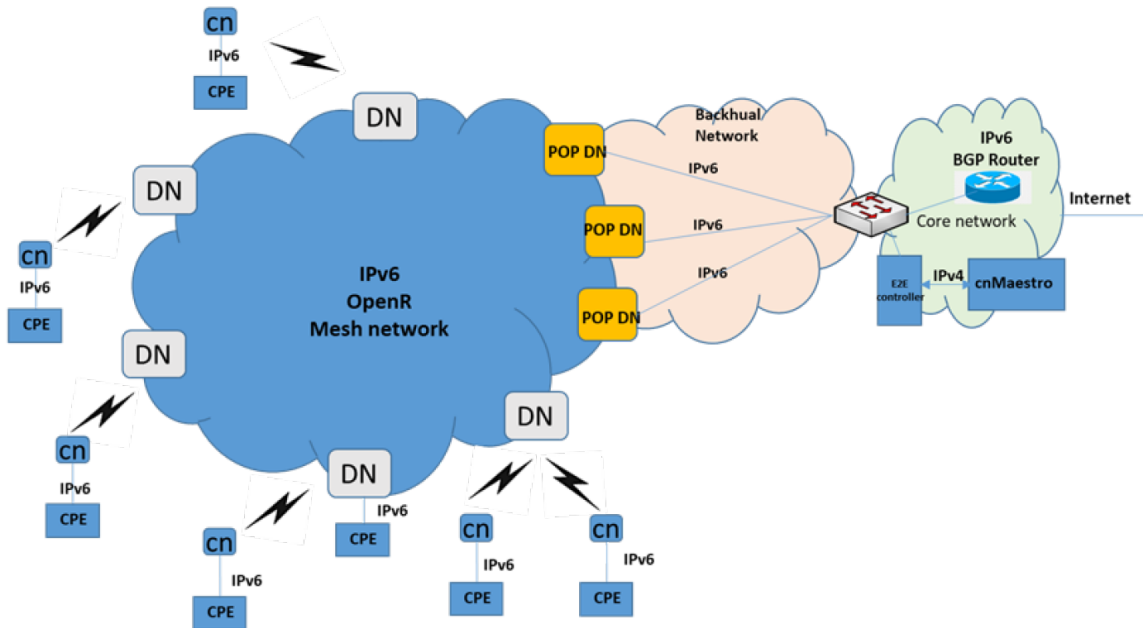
cn
IPv6
CPE

DN

Backhual Network

POP DN
IPv6

IPv6
BGP Router

Internet

DN

POP DN
IPv6

Core network

cn
IPv6
CPE

IPv6
OpenR
Mesh network

POP DN
IPv6

E2E controller
IPv4
cnMaestro

DN

DN

cn
IPv6
CPE

DN
IPv6
CPE

cn
IPv6
CPE

cn
IPv6
CPE

cn
IPv6
CPE